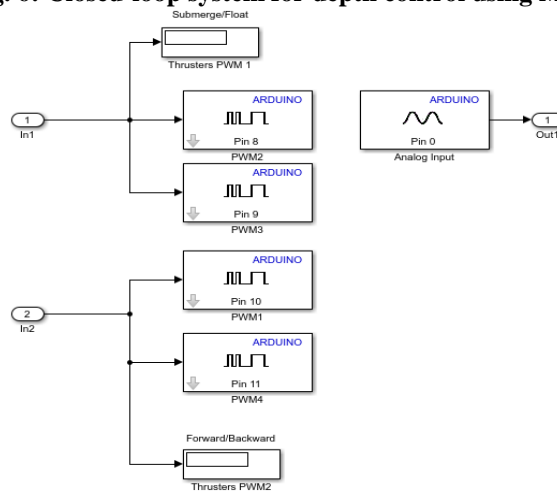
g. 6: Closed loop system for depth control using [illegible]

Submerge/Float

Thrusters PWM 1

1
In1

ARDUINO
Pin 8
PWM2

ARDUINO
Pin 9
PWM3

ARDUINO
Pin 0
Analog Input

1
Out1

2
In2

ARDUINO
Pin 10
PWM1

ARDUINO
Pin 11
PWM4

Forward/Backward

Thrusters PWM2